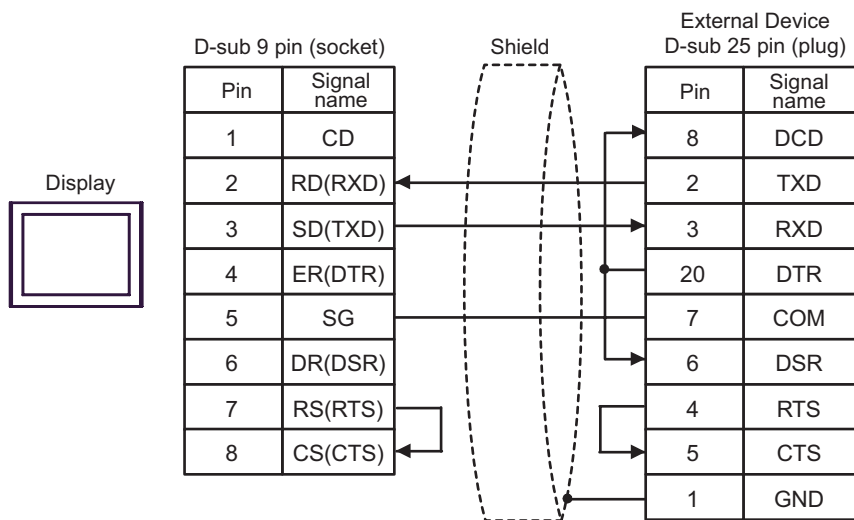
Display

D-sub 9 pin (socket)

| Pin | Signal name |
|---|---|
| 1 | CD |
| 2 | RD(RXD) |
| 3 | SD(TXD) |
| 4 | ER(DTR) |
| 5 | SG |
| 6 | DR(DSR) |
| 7 | RS(RTS) |
| 8 | CS(CTS) |

Shield

External Device
D-sub 25 pin (plug)

| Pin | Signal name |
|---|---|
| 8 | DCD |
| 2 | TXD |
| 3 | RXD |
| 20 | DTR |
| 7 | COM |
| 6 | DSR |
| 4 | RTS |
| 5 | CTS |
| 1 | GND |